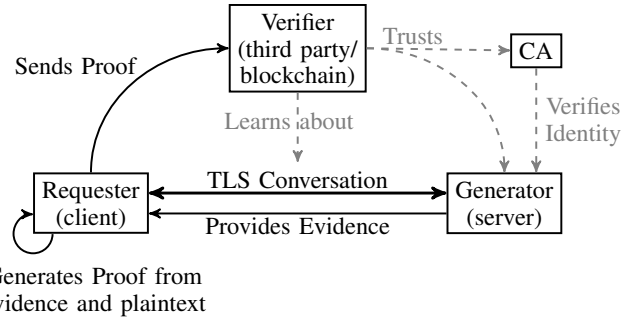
Verifier (third party/ blockchain)

Trusts

CA

Sends Proof

Verifies Identity

Learns about

TLS Conversation

Requester (client)

Generator (server)

Provides Evidence

Generates Proof from evidence and plaintext